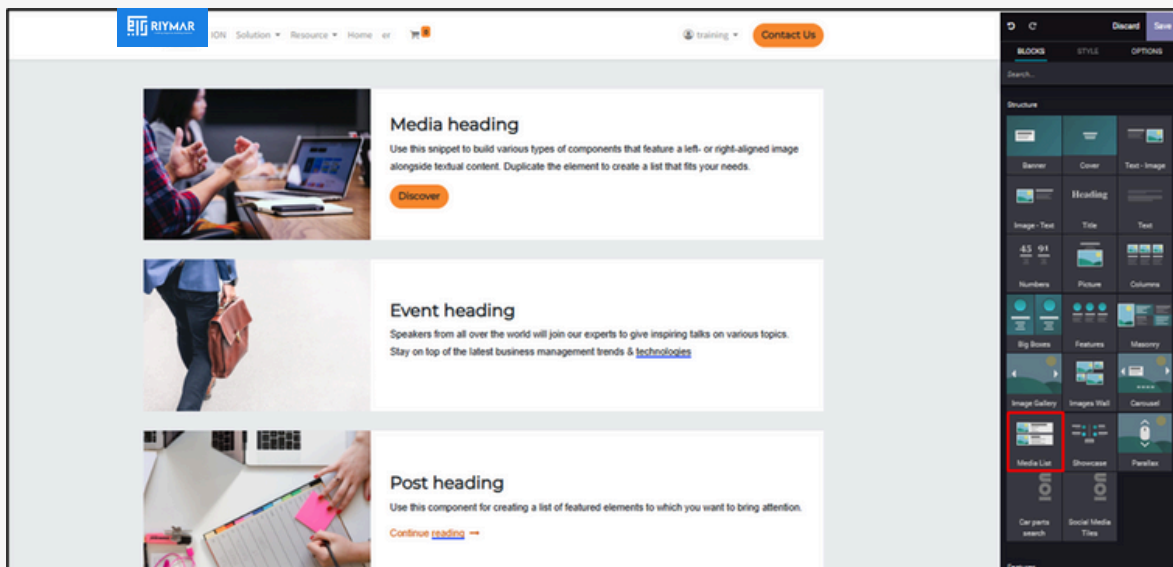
RIYMAR ION Solution ▾ Resource ▾ Home er

training ▾ Contact Us

Media heading

Use this snippet to build various types of components that feature a left- or right-aligned image alongside textual content. Duplicate the element to create a list that fits your needs.

Discover

Event heading

Speakers from all over the world will join our experts to give inspiring talks on various topics. Stay on top of the latest business management trends & technologies

Post heading

Use this component for creating a list of featured elements to which you want to bring attention.

Continue reading →

Discard Save

BLOCKS STYLE OPTIONS

Search...

Structure

Banner Cover Text - Image

Heading

Image - Text Title Text

45 91

Numbers Picture Columns

Big Boxes Features Masonry

Image Gallery Images Wall Carousel

Media List Showcase Parallax

Car parts search Social Media Tiles

Features